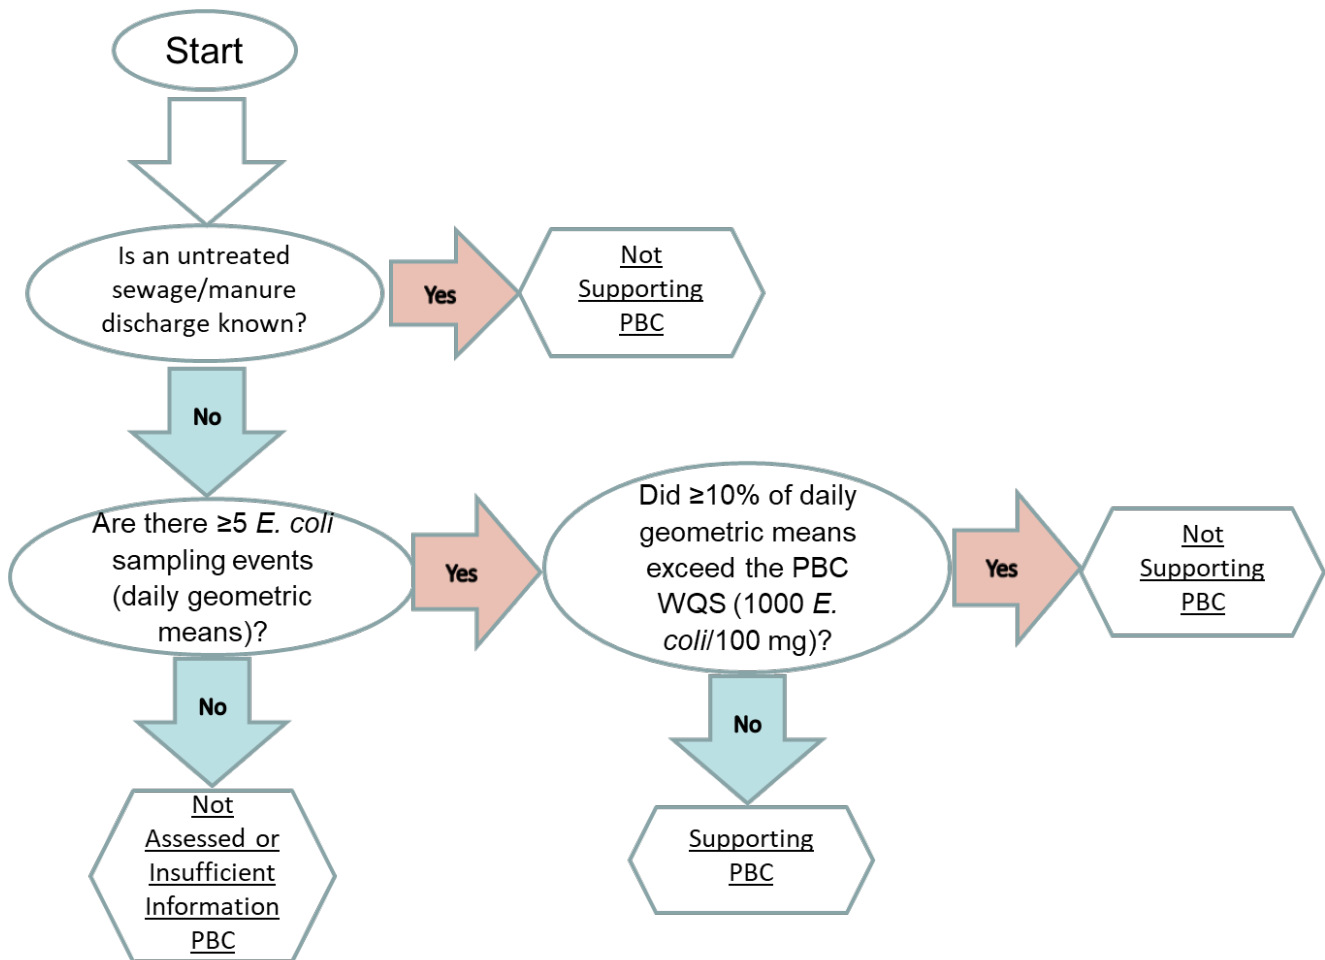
Start

Is an untreated sewage/manure discharge known?

Yes

Not Supporting PBC

No

Are there ≥5 *E. coli* sampling events (daily geometric means)?

Yes

Did ≥10% of daily geometric means exceed the PBC WQS (1000 *E. coli*/100 mg)?

Yes

Not Supporting PBC

No

Not Assessed or Insufficient Information PBC

No

Supporting PBC